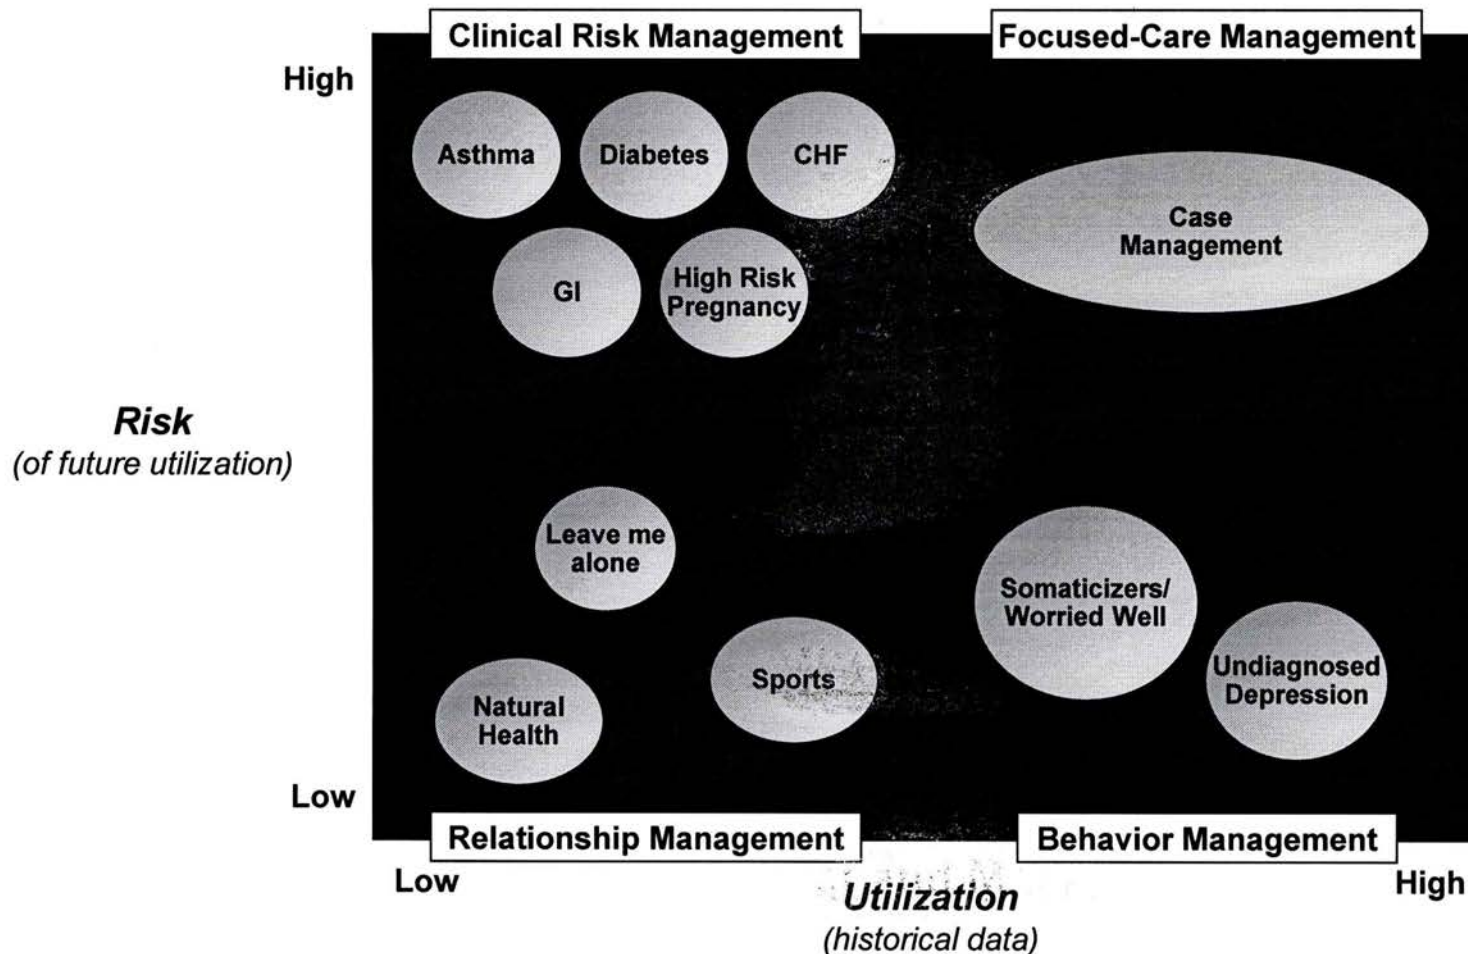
Clinical Risk Management

Focused-Care Management

High

Asthma

Diabetes

CHF

Case Management

GI

High Risk Pregnancy

Risk
(of future utilization)

Leave me alone

Somaticizers/ Worried Well

Sports

Undiagnosed Depression

Natural Health

Low

Relationship Management

Behavior Management

Low

Utilization
(historical data)

High